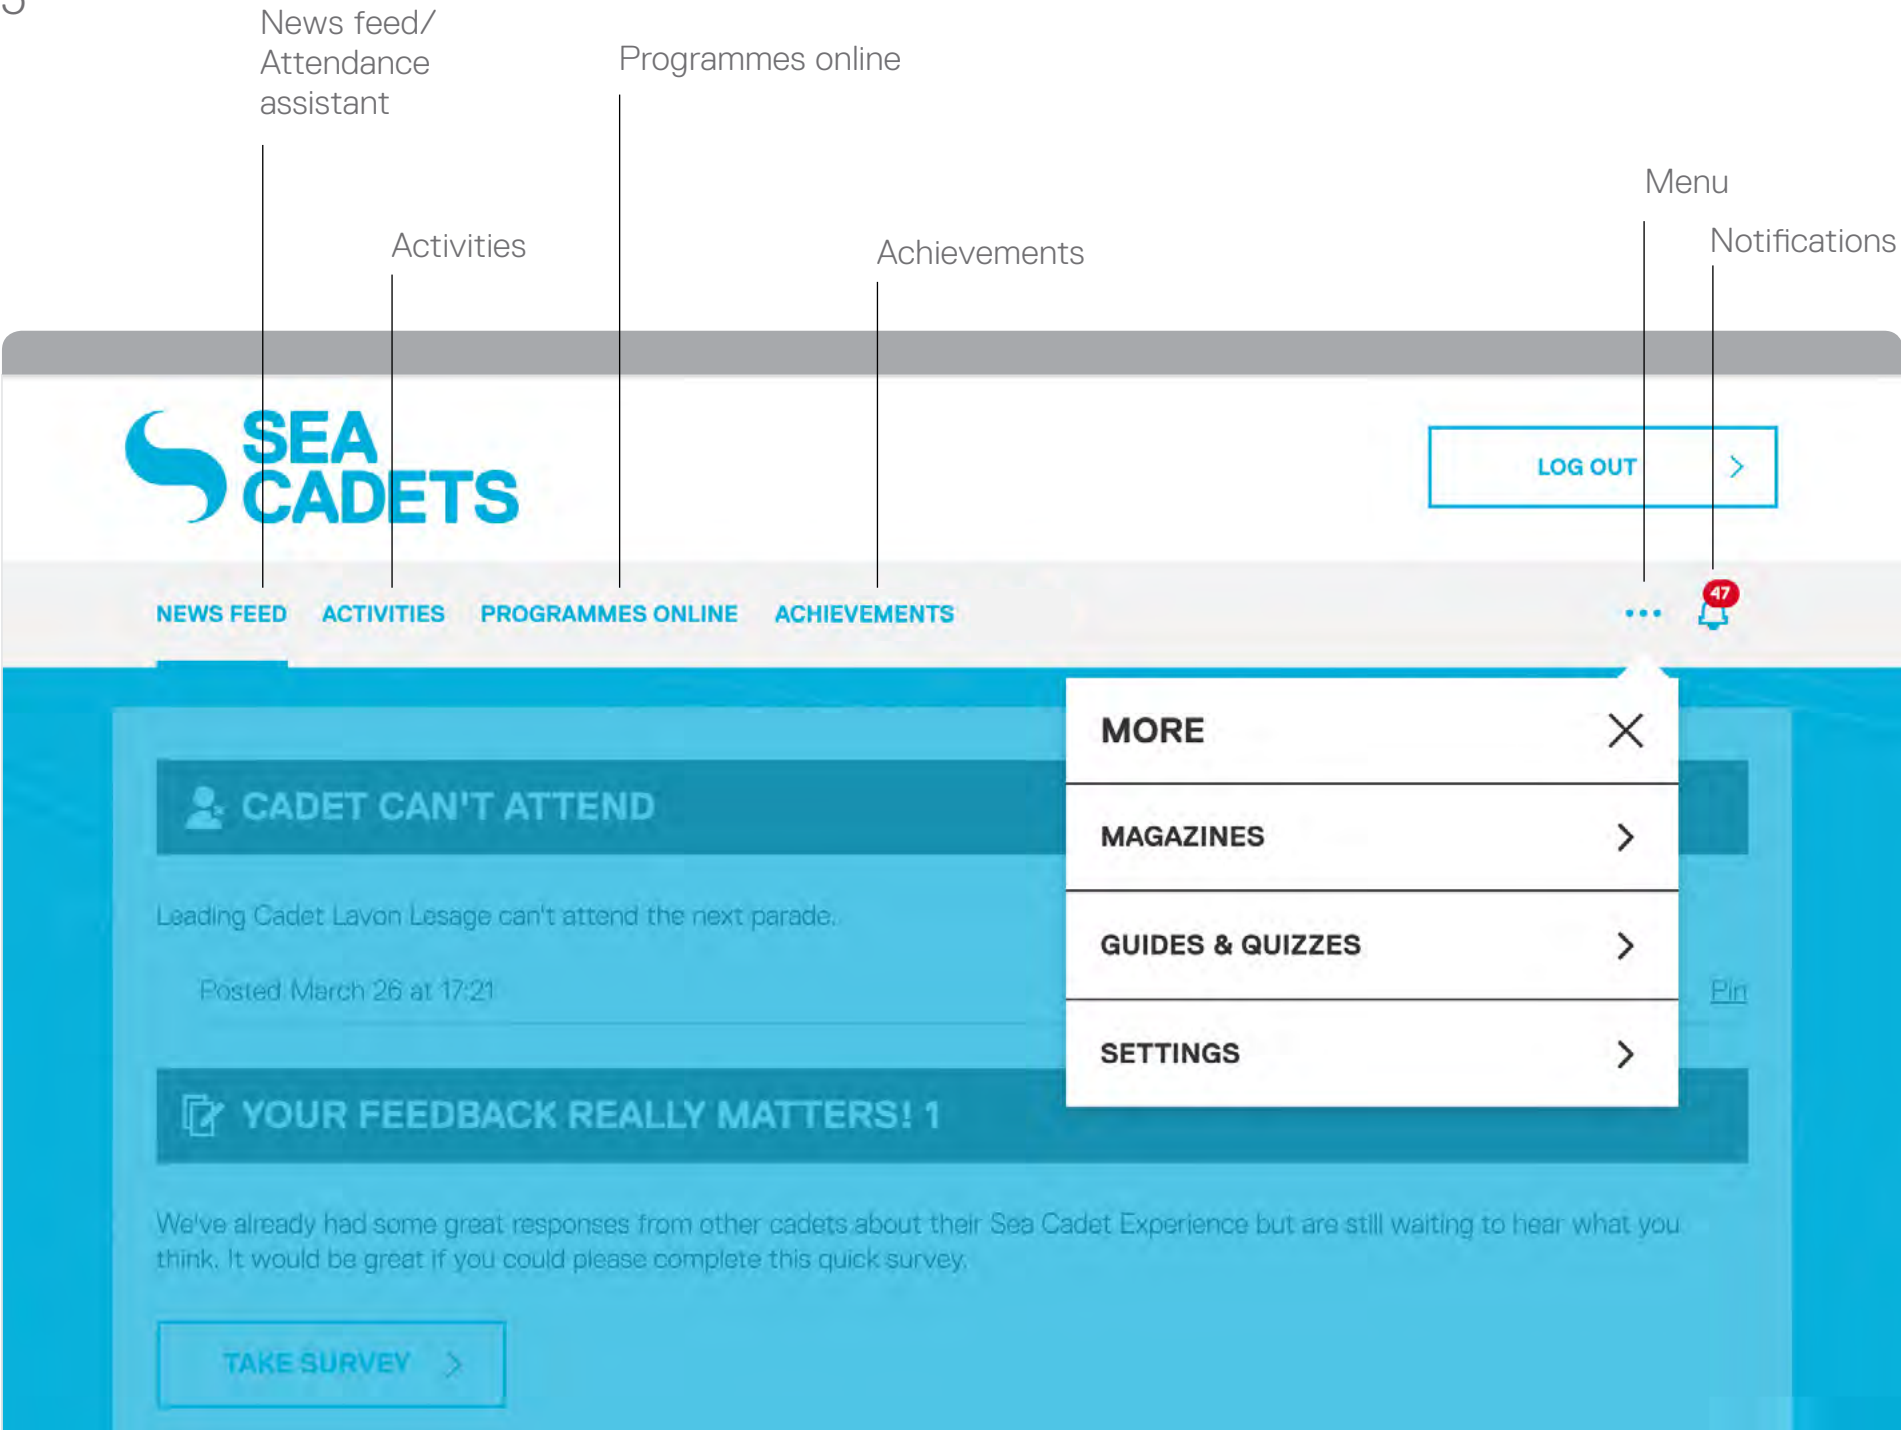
News feed/ Attendance assistant

Programmes online

Menu

Notifications

Activities

Achievements

SEA CADETS

LOG OUT

NEWS FEED ACTIVITIES PROGRAMMES ONLINE ACHIEVEMENTS

47

CADET CAN'T ATTEND

Leading Cadet Lavon Lesage can't attend the next parade.

Posted March 26 at 17:21

Pin

YOUR FEEDBACK REALLY MATTERS! 1

We've already had some great responses from other cadets about their Sea Cadet Experience but are still waiting to hear what you think. It would be great if you could please complete this quick survey.

TAKE SURVEY

MORE

MAGAZINES

GUIDES & QUIZZES

SETTINGS